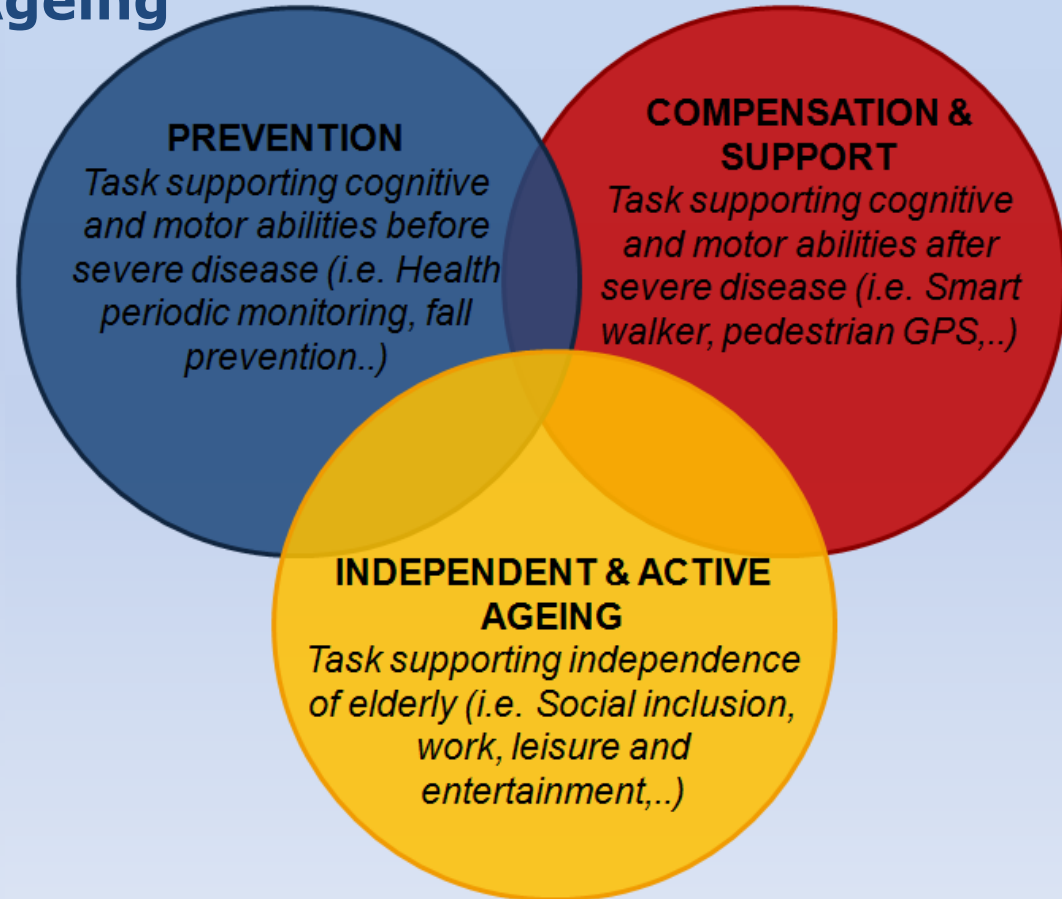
geing

PREVENTION
Task supporting cognitive and motor abilities before severe disease (i.e. Health periodic monitoring, fall prevention..)

COMPENSATION & SUPPORT
Task supporting cognitive and motor abilities after severe disease (i.e. Smart walker, pedestrian GPS,..)

INDEPENDENT & ACTIVE AGEING
Task supporting independence of elderly (i.e. Social inclusion, work, leisure and entertainment,..)